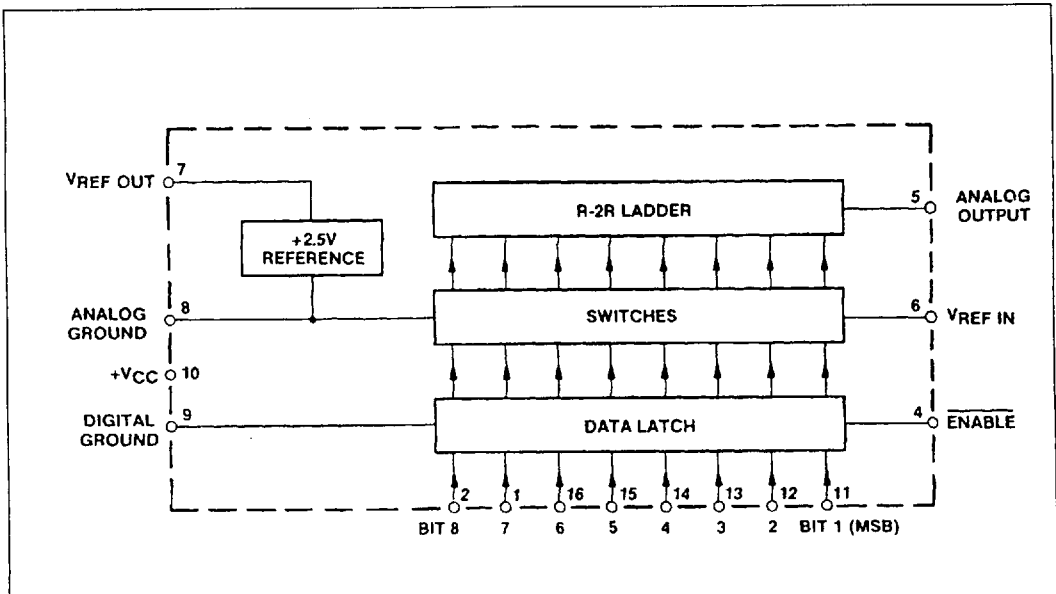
$V_{REF}$ OUT 7

+2.5V REFERENCE

R-2R LADDER

5 ANALOG OUTPUT

ANALOG GROUND 8

SWITCHES

6 $V_{REF}$ IN

$+V_{CC}$ 10

DIGITAL GROUND 9

DATA LATCH

4 $\overline{ENABLE}$

2 1 16 15 14 13 12 11

BIT 8 7 6 5 4 3 2 BIT 1 (MSB)